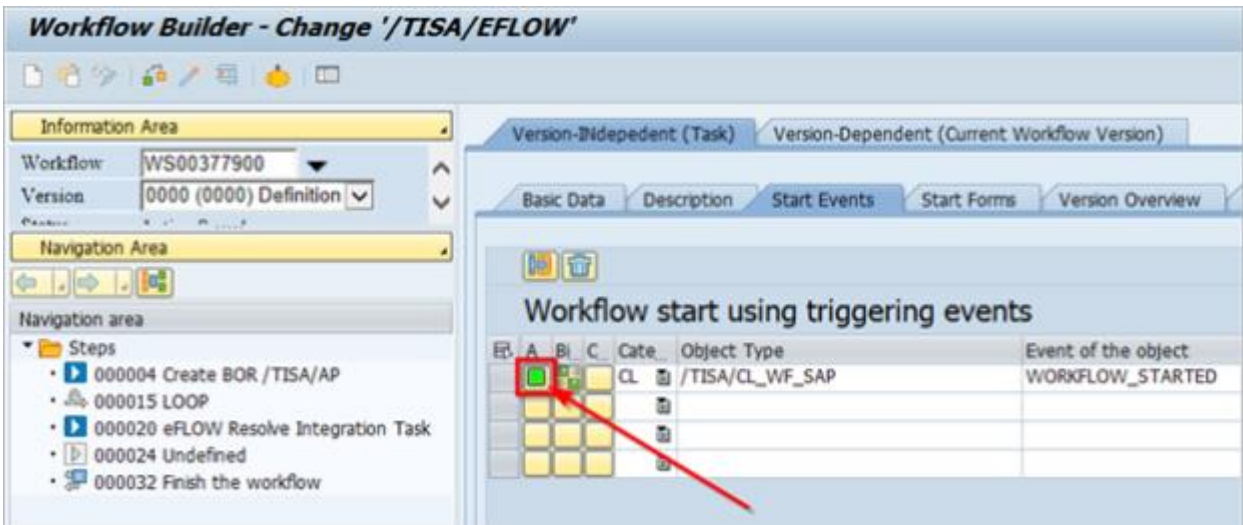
Workflow Builder - Change '/TISA/EFLOW'

Information Area

Workflow WS00377900

Version 0000 (0000) Definition

Status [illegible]

Navigation Area

Navigation area

Steps

000004 Create BOR /TISA/AP

000015 LOOP

000020 eFLOW Resolve Integration Task

000024 Undefined

000032 Finish the workflow

Version-INdepedent (Task)

Version-Dependent (Current Workflow Version)

Basic Data

Description

Start Events

Start Forms

Version Overview

Workflow start using triggering events

| A | B | C | Cate_ | Object Type | Event of the object |
|---|---|---|---|---|---|
| | | | CL | /TISA/CL_WF_SAP | WORKFLOW_STARTED |
| | | | | | |
| | | | | | |
| | | | | | |